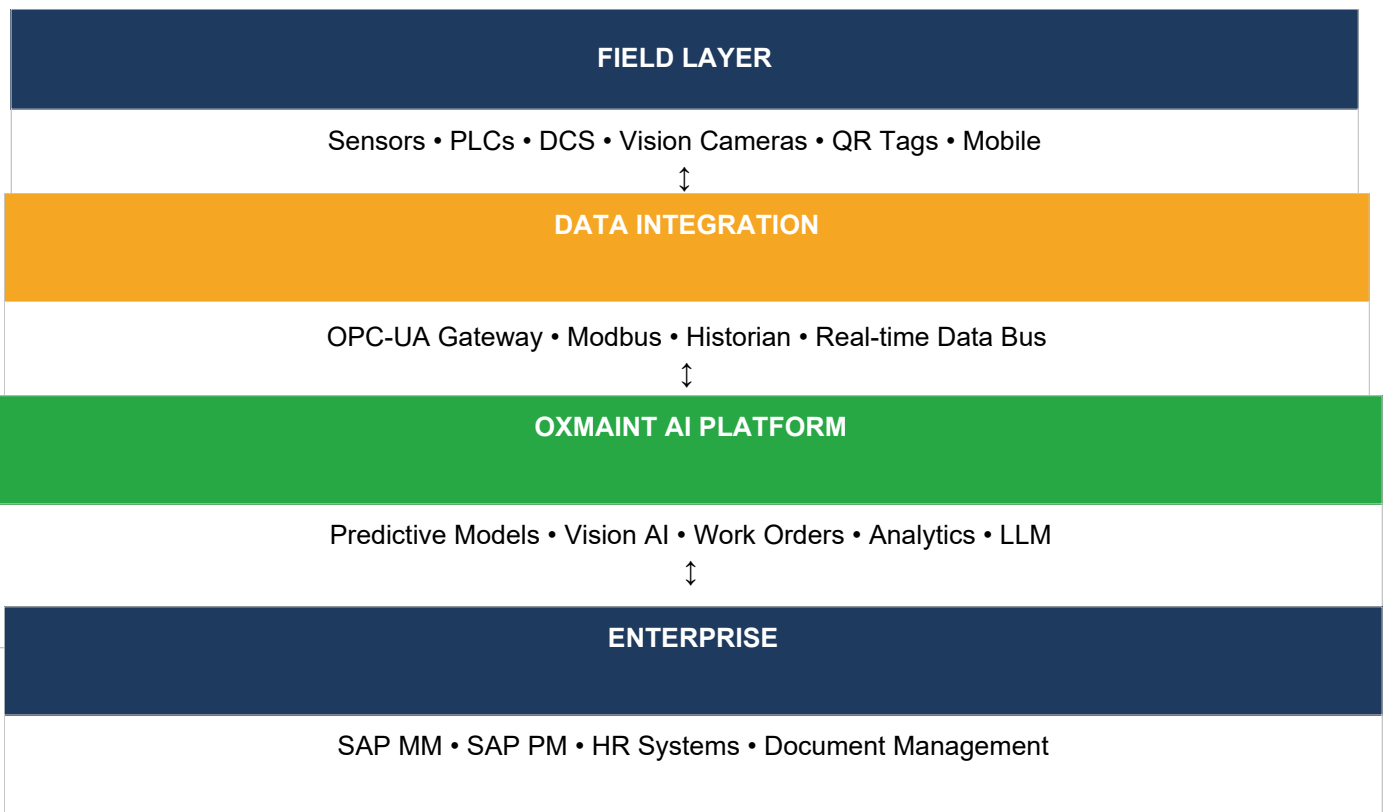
FIELD LAYER

Sensors • PLCs • DCS • Vision Cameras • QR Tags • Mobile

↕

DATA INTEGRATION

OPC-UA Gateway • Modbus • Historian • Real-time Data Bus

↕

OXMAINT AI PLATFORM

Predictive Models • Vision AI • Work Orders • Analytics • LLM

↕

ENTERPRISE

SAP MM • SAP PM • HR Systems • Document Management